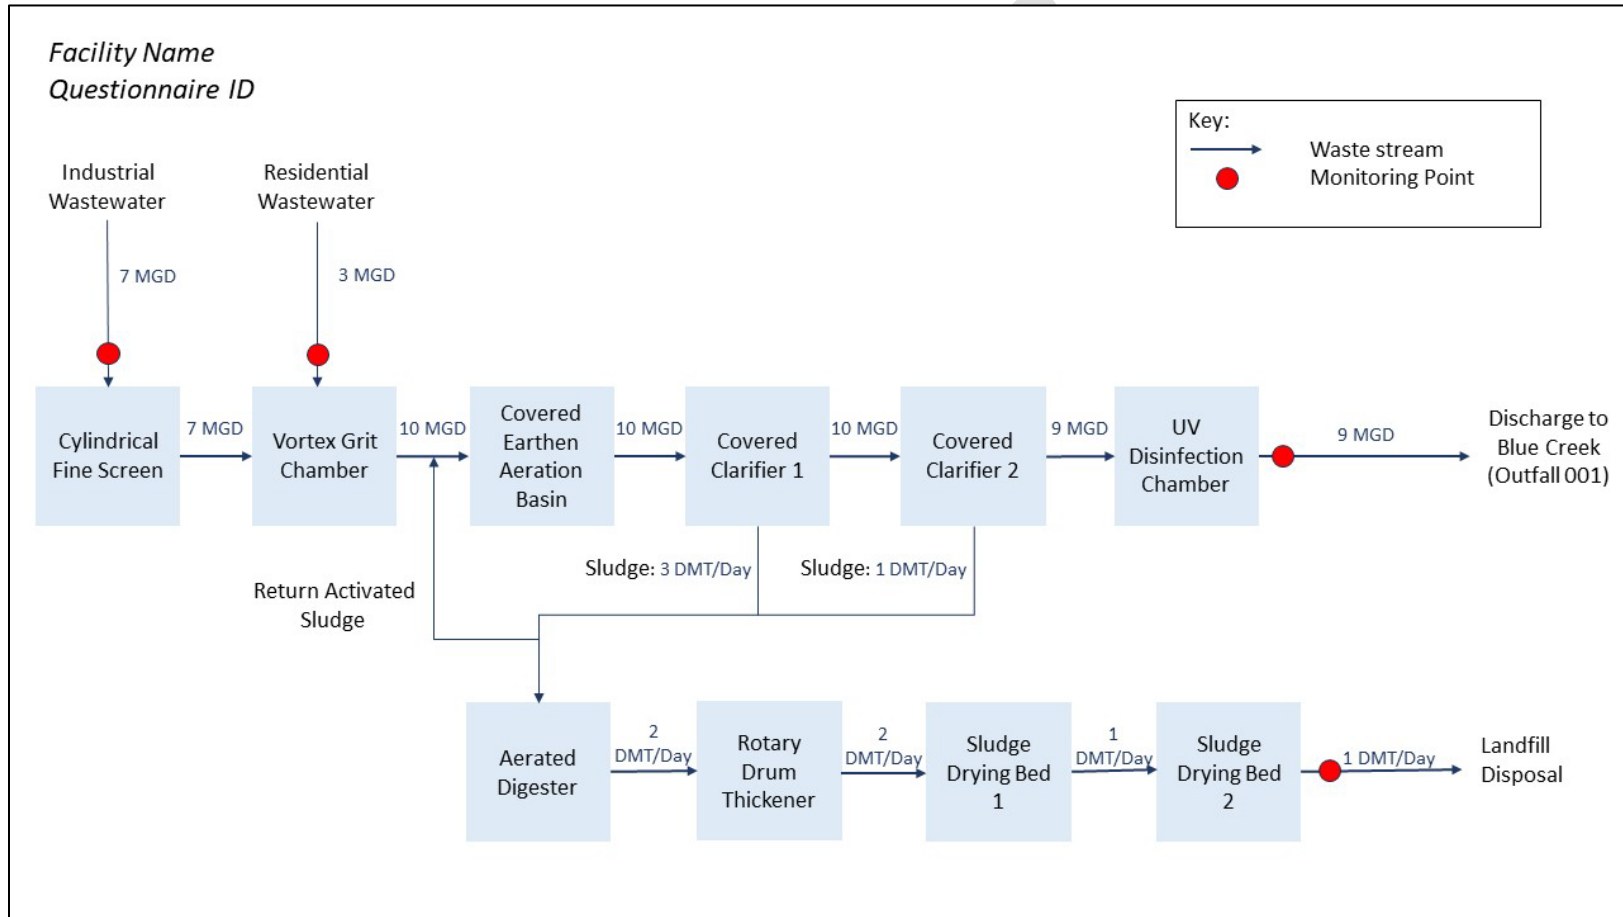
Facility Name
Questionnaire ID

Key:
Waste stream
Monitoring Point

Industrial Wastewater

Residential Wastewater

7 MGD

3 MGD

Cylindrical Fine Screen

7 MGD

Vortex Grit Chamber

10 MGD

Covered Earthen Aeration Basin

10 MGD

Covered Clarifier 1

10 MGD

Covered Clarifier 2

9 MGD

UV Disinfection Chamber

9 MGD

Discharge to Blue Creek (Outfall 001)

Sludge: 3 DMT/Day

Sludge: 1 DMT/Day

Return Activated Sludge

Aerated Digester

2 DMT/Day

Rotary Drum Thickener

2 DMT/Day

Sludge Drying Bed 1

1 DMT/Day

Sludge Drying Bed 2

1 DMT/Day

Landfill Disposal